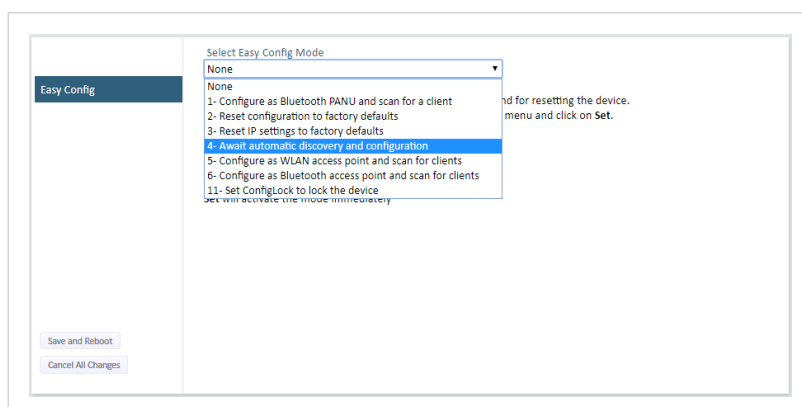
Easy Config

Select Easy Config Mode

None ▾

None
1- Configure as Bluetooth PANU and scan for a client
2- Reset configuration to factory defaults
3- Reset IP settings to factory defaults
4- Await automatic discovery and configuration
5- Configure as WLAN access point and scan for clients
6- Configure as Bluetooth access point and scan for clients
11- Set ConfigLock to lock the device

nd for resetting the device.
menu and click on **Set**.

**Set** will activate the mode immediately

Save and Reboot

Cancel All Changes